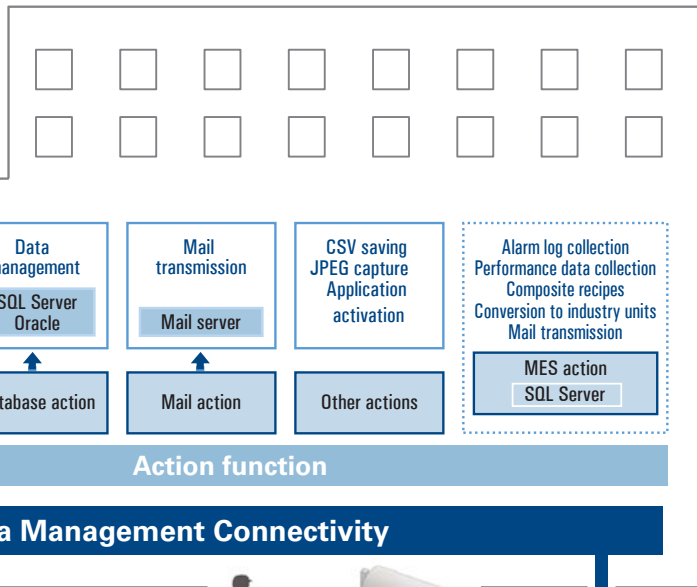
Data
anagement

SQL Server
Oracle

tabase action

Mail
transmission

Mail server

Mail action

CSV saving
JPEG capture
Application
activation

Other actions

Alarm log collection
Performance data collection
Composite recipes
Conversion to industry units
Mail transmission

MES action

SQL Server

Action function

a Management Connectivity